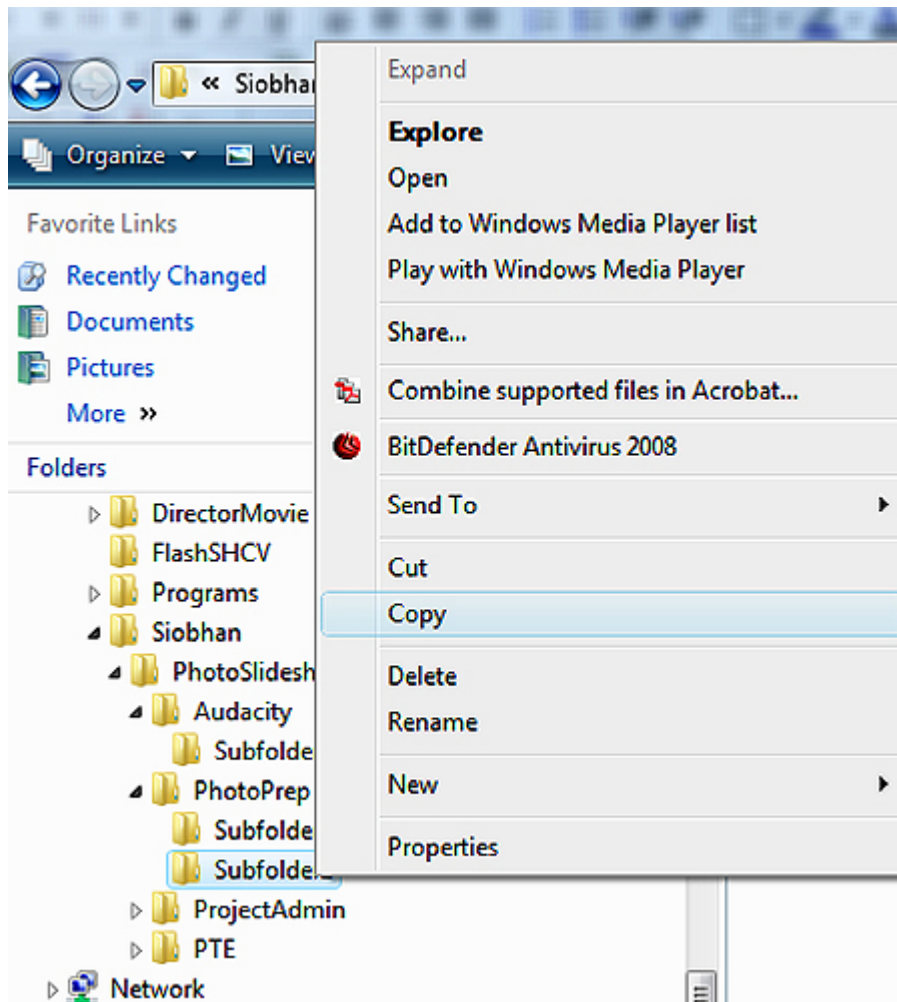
« Siobhan

Organize View

Favorite Links

Recently Changed

Documents

Pictures

More »

Folders

DirectorMovie

FlashSHCV

Programs

Siobhan

PhotoSlidesh

Audacity

Subfolde

PhotoPrep

Subfolde

Subfolde

ProjectAdmin

PTE

Network

Expand

Explore

Open

Add to Windows Media Player list

Play with Windows Media Player

Share...

Combine supported files in Acrobat...

BitDefender Antivirus 2008

Send To

Cut

Copy

Delete

Rename

New

Properties